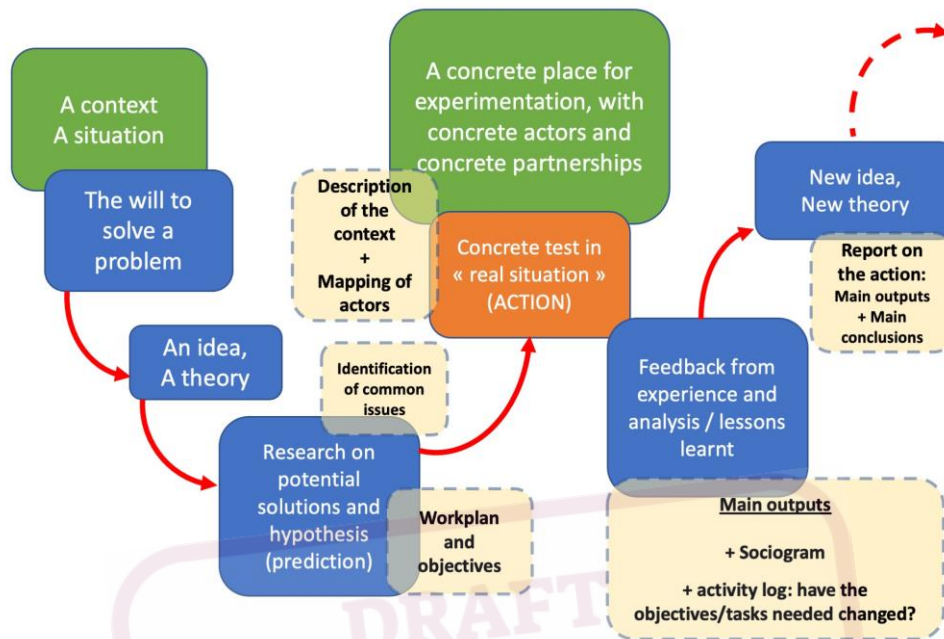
A context
A situation

The will to solve a problem

An idea, A theory

Research on potential solutions and hypothesis (prediction)

Workplan and objectives

Identification of common issues

Description of the context + Mapping of actors

A concrete place for experimentation, with concrete actors and concrete partnerships

Concrete test in « real situation » (ACTION)

Feedback from experience and analysis / lessons learnt

Main outputs

+ Sociogram

+ activity log: have the objectives/tasks needed changed?

New idea, New theory

Report on the action: Main outputs + Main conclusions

DRAFT